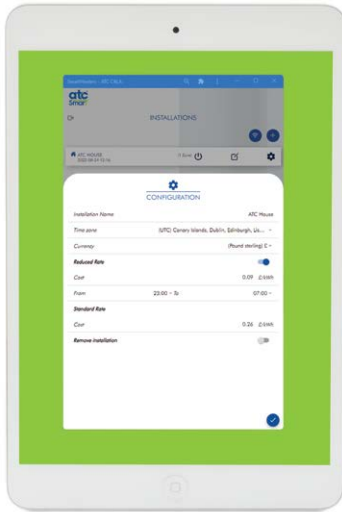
atc Smart

INSTALLATIONS

ATC HOUSE

CONFIGURATION

Installation Name ATC House

Time zone (UTC) Canary Islands, Dublin, Edinburgh, Li...

Currency (Pound sterling) £

Reduced Rate

Cost 0.09 £/kWh

From 23:00 - To 07:00

Standard Rate

Cost 0.26 £/kWh

Remove installation